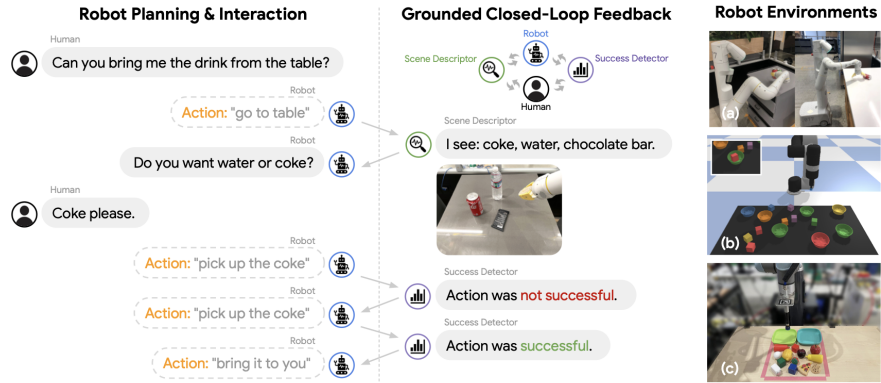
Robot Planning & Interaction

Human
Can you bring me the drink from the table?

Robot
Action: "go to table"

Robot
Do you want water or coke?

Human
Coke please.

Robot
Action: "pick up the coke"

Robot
Action: "pick up the coke"

Robot
Action: "bring it to you"

Grounded Closed-Loop Feedback

Robot
Scene Descriptor
Success Detector
Human

Scene Descriptor
I see: coke, water, chocolate bar.

Success Detector
Action was not successful.

Success Detector
Action was successful.

Robot Environments

(a)
(b)
(c)